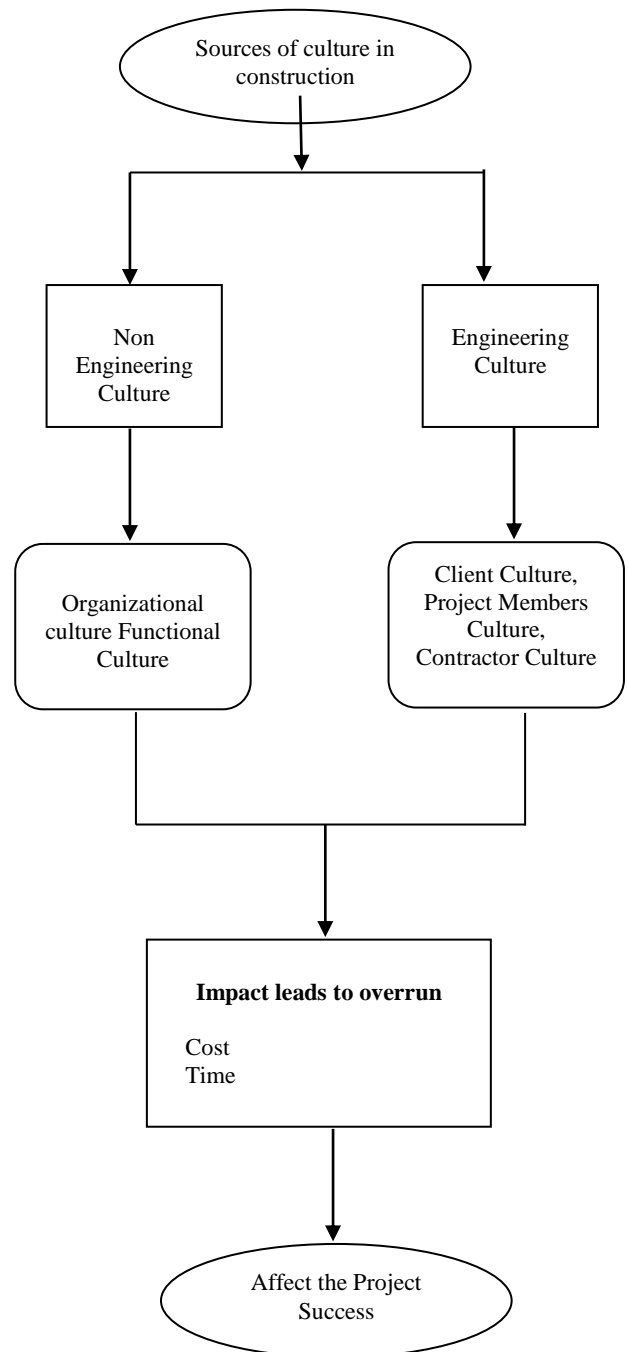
Sources of culture in construction

Non Engineering Culture

Engineering Culture

Organizational culture Functional Culture

Client Culture, Project Members Culture, Contractor Culture

**Impact leads to overrun**

Cost
Time

Affect the Project Success